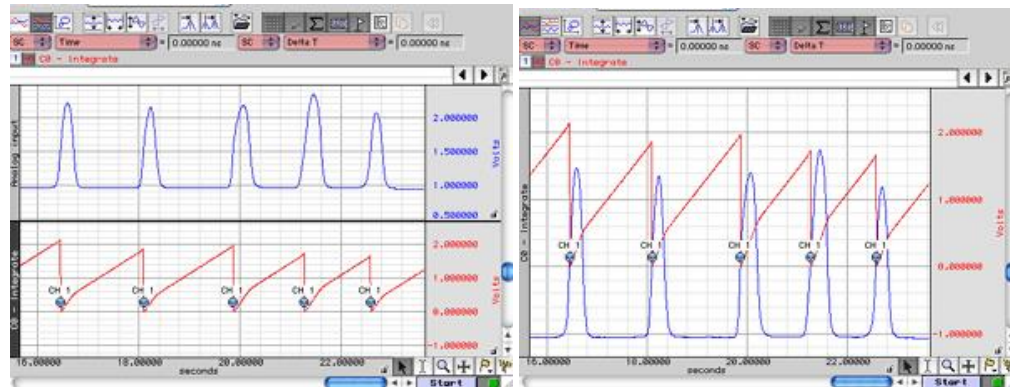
SC Time 0.00000 ns SC Delta T 0.00000 ns
1 C0 - Integrate

Analog input
2.000000
1.500000
1.000000
0.500000
Volts

C0 - Integrate
2.000000
1.000000
0.000000
-1.000000
Volts
CH 1
CH 1
CH 1
CH 1
CH 1

16.00000 18.00000 20.00000 22.00000
seconds
Start

SC Time 0.00000 ns SC Delta T 0.00000 ns
1 C0 - Integrate

C0 - Integrate
2.000000
1.000000
0.000000
-1.000000
Volts
CH 1
CH 1
CH 1
CH 1
CH 1

16.00000 18.00000 20.00000 22.00000
seconds
Start